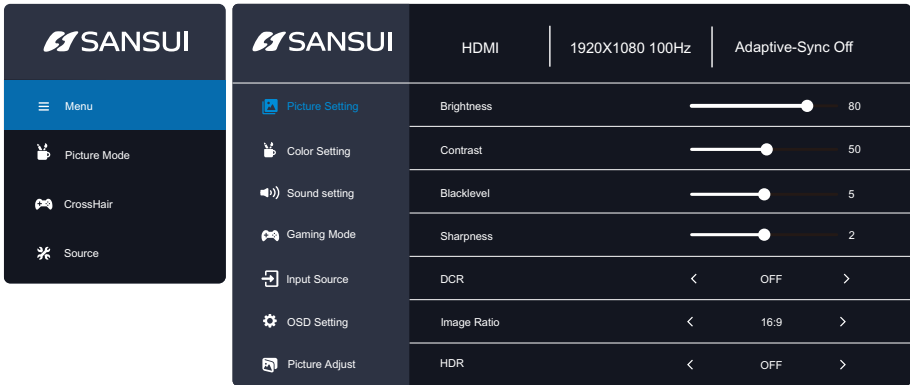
SANSUI

Menu

Picture Mode

CrossHair

Source

SANSUI

HDMI | 1920X1080 100Hz | Adaptive-Sync Off

Picture Setting

Color Setting

Sound setting

Gaming Mode

Input Source

OSD Setting

Picture Adjust

| | |
|---|---|
| Brightness | 80 |
| Contrast | 50 |
| Blacklevel | 5 |
| Sharpness | 2 |
| DCR | < OFF > |
| Image Ratio | < 16:9 > |
| HDR | < OFF > |